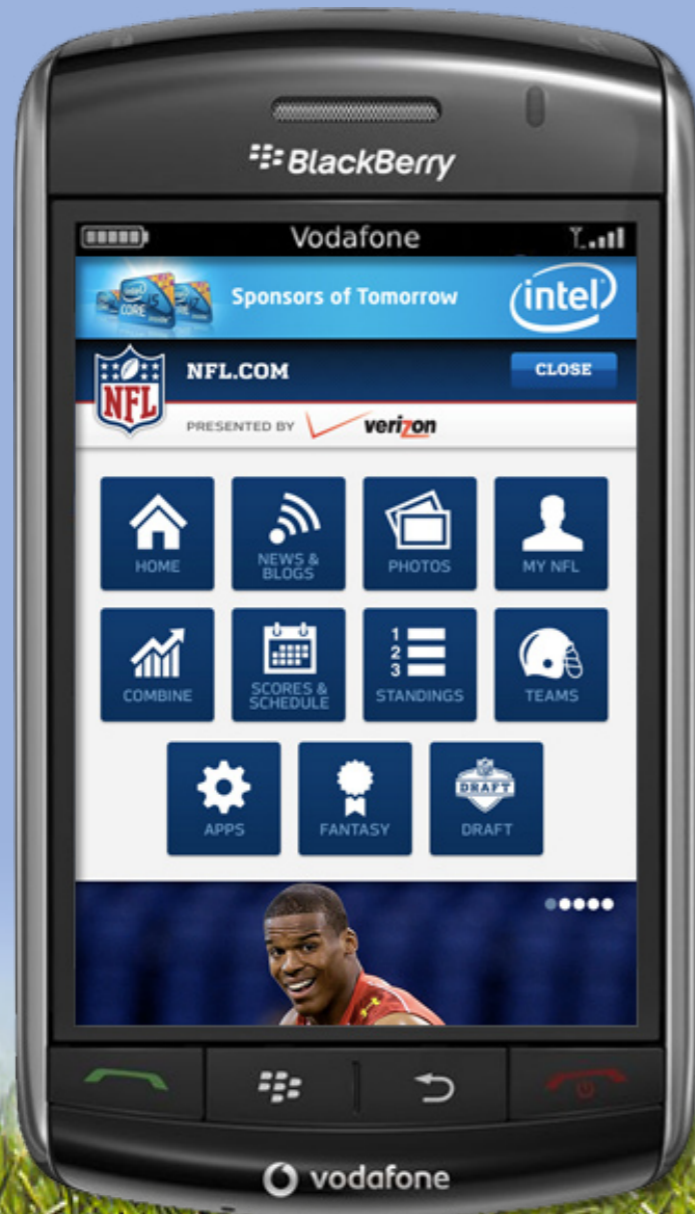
BlackBerry

Vodafone

CORE

Sponsors of Tomorrow

intel

NFL

NFL.COM

CLOSE

PRESENTED BY verizon

HOME

NEWS & BLOGS

PHOTOS

MY NFL

COMBINE

SCORES & SCHEDULE

1
2
3

STANDINGS

TEAMS

APPS

FANTASY

NFL DRAFT

DRAFT

vodafone